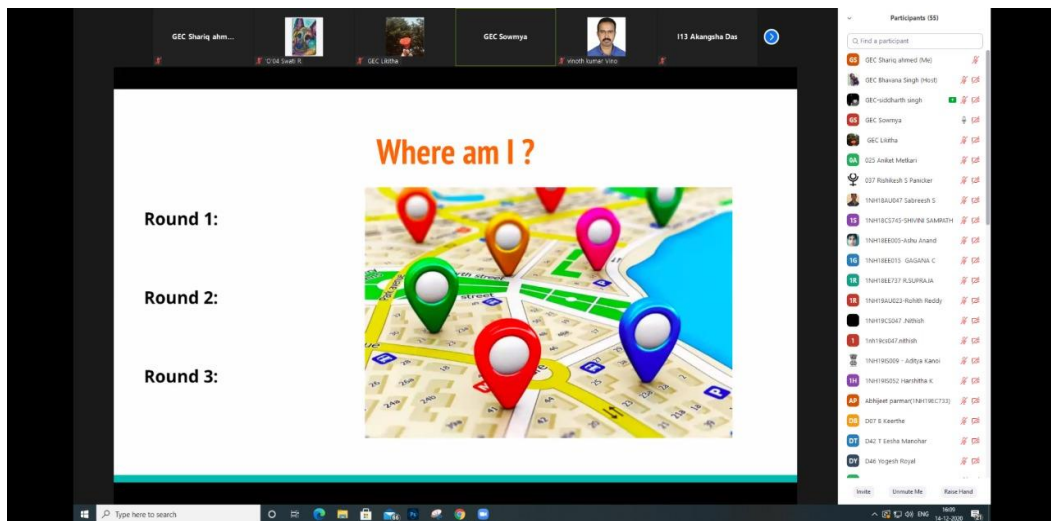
GEC Shariq ahm...

O 04 Swati R

GEC Lilitha

GEC Sowmya

vinoth kumar Vino

I13 Akangsha Das

Where am I ?

Round 1:

Round 2:

Round 3:

Participants (55)

Find a participant

GS GEC Shariq ahmed (Me)

GEC Bhavana Singh (Host)

GEC-siddharth singh

GS GEC Sowmya

GEC Lilitha

0A 025 Aniket Metkari

037 Rishikesh S Panicker

1NH18AU047 Sabreesh S

1S 1NH18CS745-SHIVINI SAMPATH

1NH18EE005-Ashu Anand

1G 1NH18EE015 GAGANA C

1R 1NH18EE737 R.SUPRAJA

1R 1NH19AU023-Rohith Reddy

1NH19CS047 .Nithish

1 1nh19cs047.nithish

1NH19IS009 - Aditya Kanoi

1H 1NH19IS052 Harshitha K

AP Abhijeet parmar(1NH19EC733)

DK D07 K Keerthe

DT D42 T Sesha Manohar

DY D46 Yogesh Royal

Invite

Unmute Me

Raise Hand

Type here to search

ENG

16:09
14-12-2020